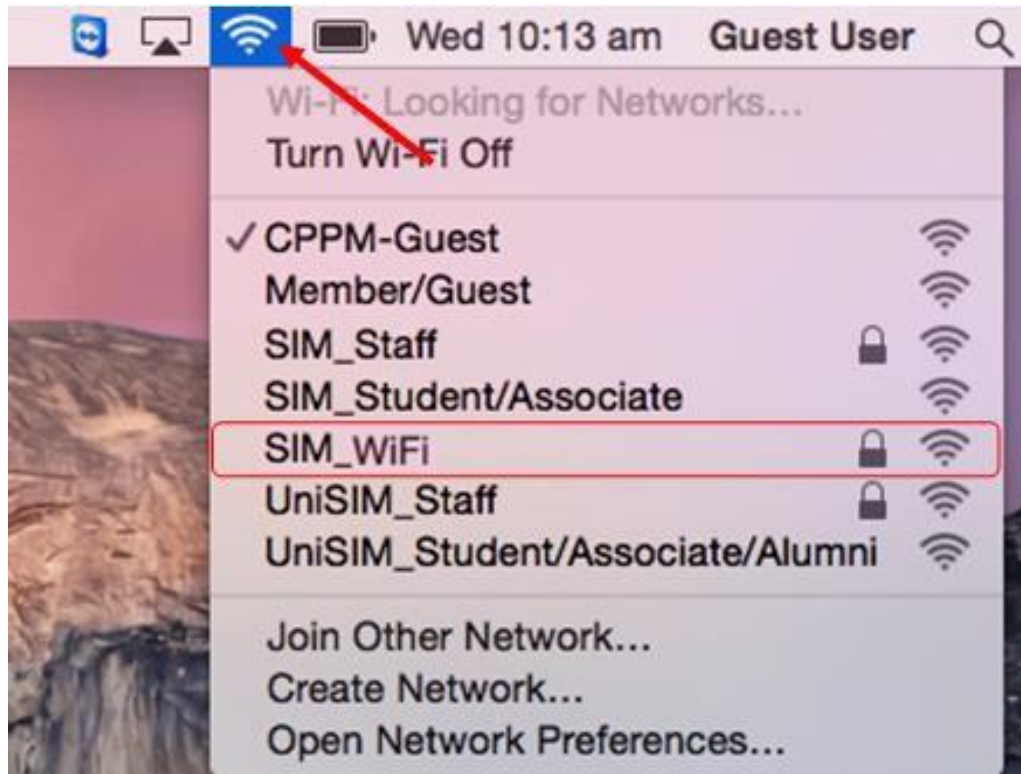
Wed 10:13 am Guest User

Wi-Fi: Looking for Networks...
Turn Wi-Fi Off

✓ CPPM-Guest
Member/Guest
SIM_Staff
SIM_Student/Associate
SIM_WiFi
UniSIM_Staff
UniSIM_Student/Associate/Alumni

Join Other Network...
Create Network...
Open Network Preferences...